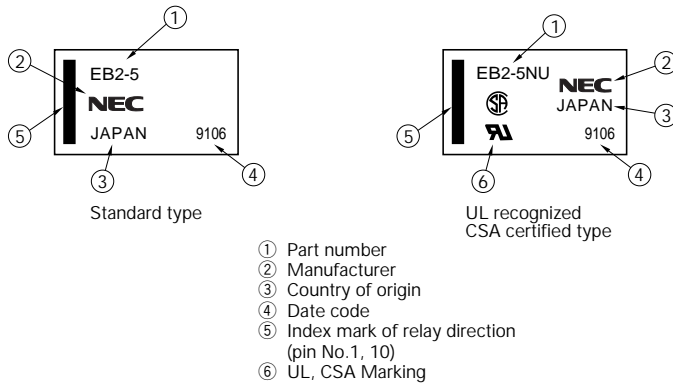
①
②
EB2-5
NEC
⑤
JAPAN
9106
③
④

Standard type

①
EB2-5NU
NEC
②
JAPAN
③
⑤
9106
④
⑥

UL recognized
CSA certified type

① Part number
② Manufacturer
③ Country of origin
④ Date code
⑤ Index mark of relay direction (pin No.1, 10)
⑥ UL, CSA Marking